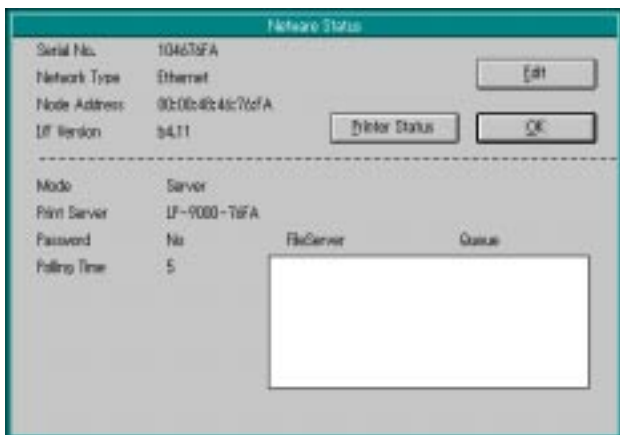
Netware Status

Serial No. 104676FA
Network Type Ethernet
Node Address 00:00:48:4c:76:fA
I/F Version b4.11

Edit
Printer Status
OK

Mode Server
Print Server IP-9000-76FA
Password No
Polling Time 5

FileServer
Queue